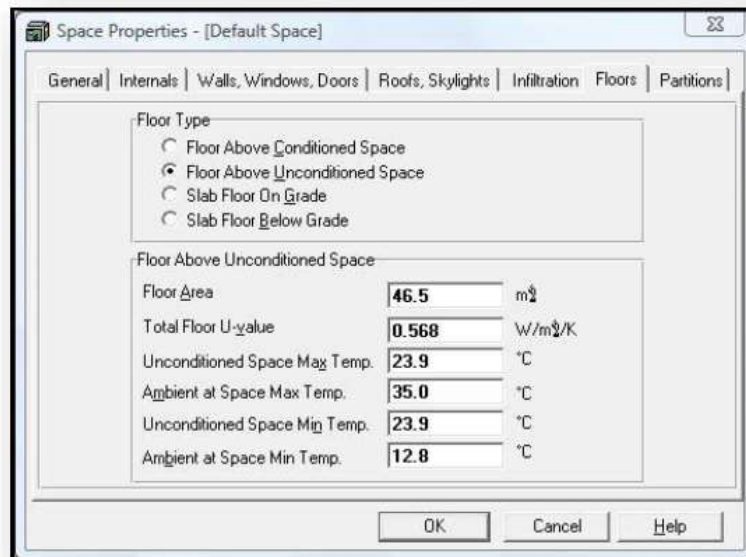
Space Properties - [Default Space]

General | Internals | Walls, Windows, Doors | Roofs, Skylights | Infiltration | Floors | Partitions

Floor Type
Floor Above Conditioned Space
Floor Above Unconditioned Space
Slab Floor On Grade
Slab Floor Below Grade

Floor Above Unconditioned Space

| | | |
|---|---|---|
| Floor Area | 46.5 | m² |
| Total Floor U-value | 0.568 | W/m²/K |
| Unconditioned Space Max Temp. | 23.9 | °C |
| Ambient at Space Max Temp. | 35.0 | °C |
| Unconditioned Space Min Temp. | 23.9 | °C |
| Ambient at Space Min Temp. | 12.8 | °C |

OK Cancel Help